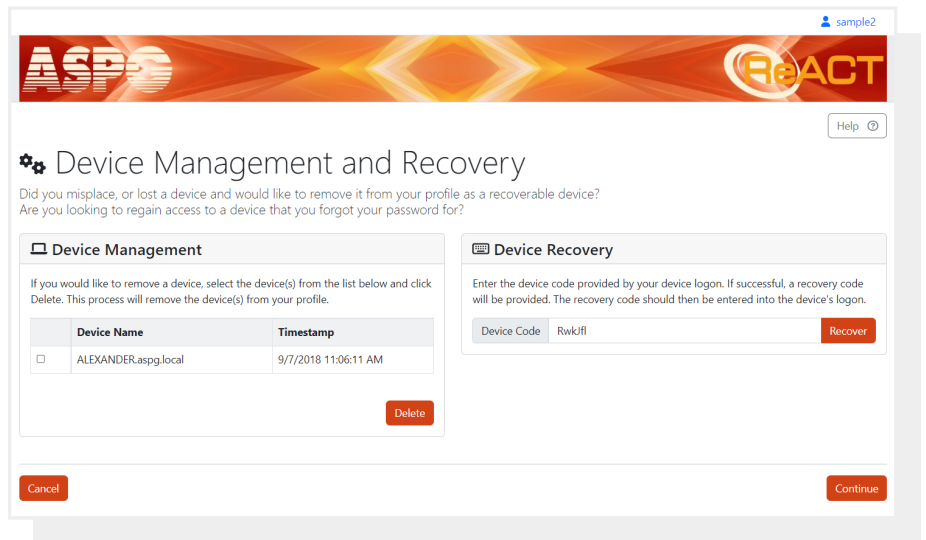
sample2

ASPG

ReACT

Help

Device Management and Recovery

Did you misplace, or lost a device and would like to remove it from your profile as a recoverable device?
Are you looking to regain access to a device that you forgot your password for?

Device Management

If you would like to remove a device, select the device(s) from the list below and click Delete. This process will remove the device(s) from your profile.

| | Device Name | Timestamp |
|---|---|---|
| | ALEXANDER.aspg.local | 9/7/2018 11:06:11 AM |

Delete

Device Recovery

Enter the device code provided by your device logon. If successful, a recovery code will be provided. The recovery code should then be entered into the device's logon.

Device Code RwkJfl Recover

Cancel

Continue